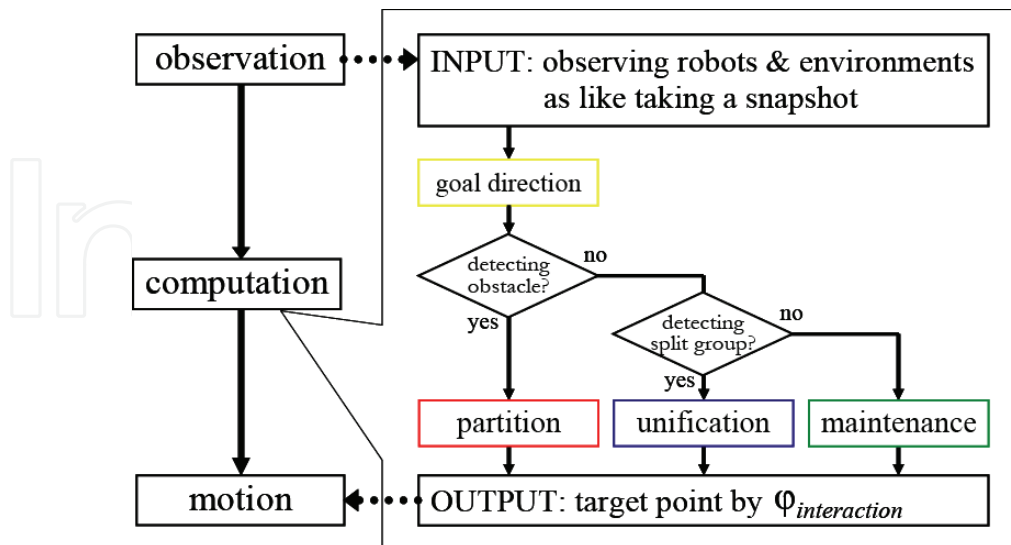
observation

INPUT: observing robots & environments as like taking a snapshot

goal direction

detecting obstacle?

no

yes

detecting split group?

no

yes

computation

partition

unification

maintenance

motion

OUTPUT: target point by $\varphi_{interaction}$